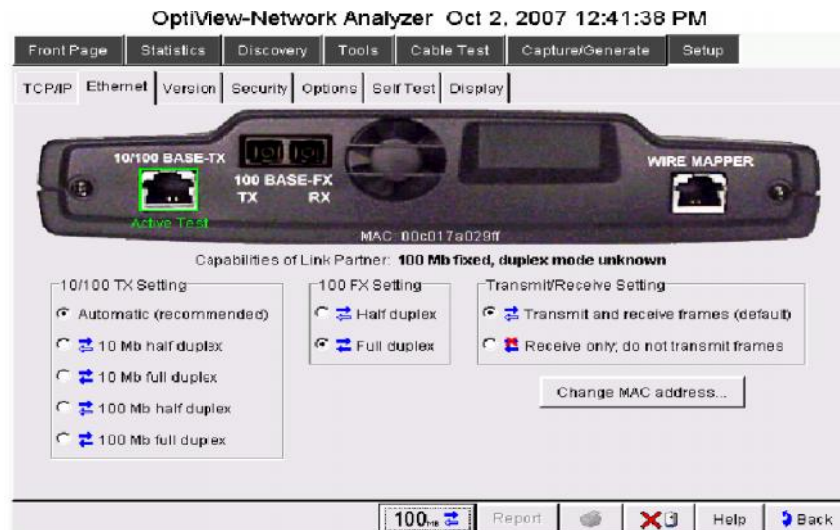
OptiView-Network Analyzer Oct 2, 2007 12:41:38 PM

Front Page | Statistics | Discovery | Tools | Cable Test | Capture/Generate | Setup

TCP/IP | Ethernet | Version | Security | Options | Self Test | Display

10/100 BASE-TX

Active Test

100 BASE-FX
TX RX

WIRE MAPPER

MAC: 00c017a029ff

Capabilities of Link Partner: **100 Mb fixed, duplex mode unknown**

10/100 TX Setting
Automatic (recommended)
10 Mb half duplex
10 Mb full duplex
100 Mb half duplex
100 Mb full duplex

100 FX Setting
Half duplex
Full duplex

Transmit/Receive Setting
Transmit and receive frames (default)
Receive only; do not transmit frames

Change MAC address...

100 | Report | Help | Back